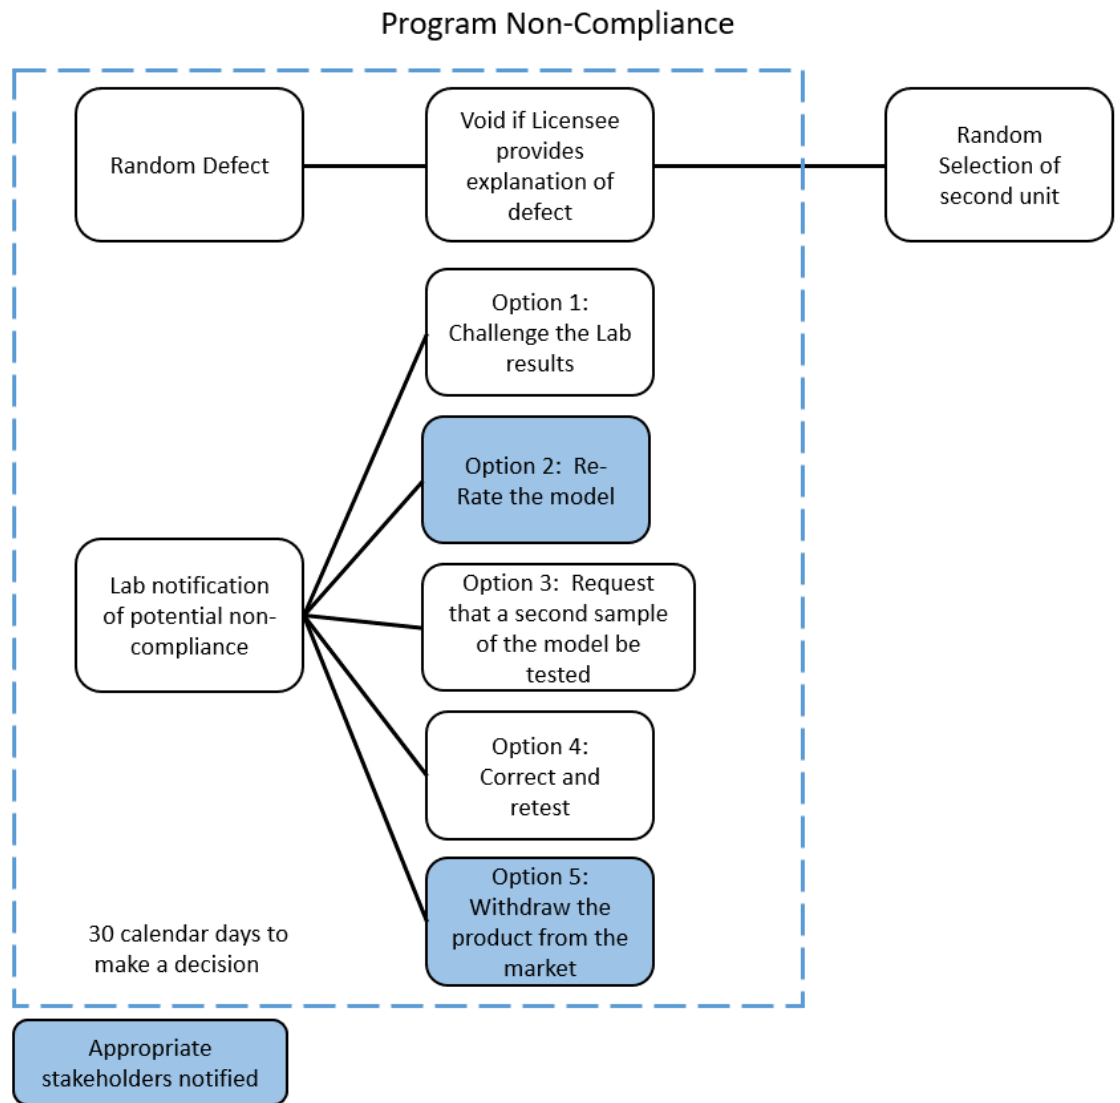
Program Non-Compliance

Random Defect

Void if Licensee provides explanation of defect

Random Selection of second unit

Option 1: Challenge the Lab results

Option 2: Re-Rate the model

Lab notification of potential non-compliance

Option 3: Request that a second sample of the model be tested

Option 4: Correct and retest

Option 5: Withdraw the product from the market

30 calendar days to make a decision

Appropriate stakeholders notified